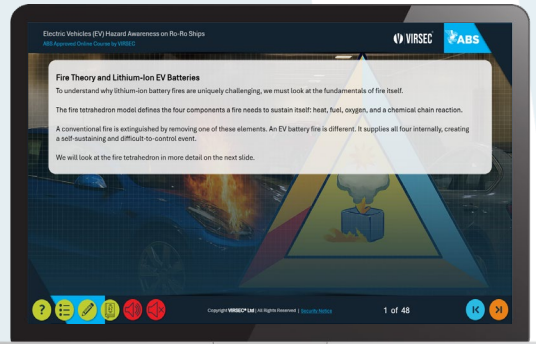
Electric Vehicles (EV) Hazard Awareness on Ro-Ro Ships
ABS Approved Online Course by VIRSEC

VIRSEC ABS

Fire Theory and Lithium-Ion EV Batteries

To understand why lithium-ion battery fires are uniquely challenging, we must look at the fundamentals of fire itself.

The fire tetrahedron model defines the four components a fire needs to sustain itself: heat, fuel, oxygen, and a chemical chain reaction.

A conventional fire is extinguished by removing one of these elements. An EV battery fire is different. It supplies all four internally, creating a self-sustaining and difficult-to-control event.

We will look at the fire tetrahedron in more detail on the next slide.

Copyright VIRSEC® Ltd | All Rights Reserved | Security Notice

1 of 48